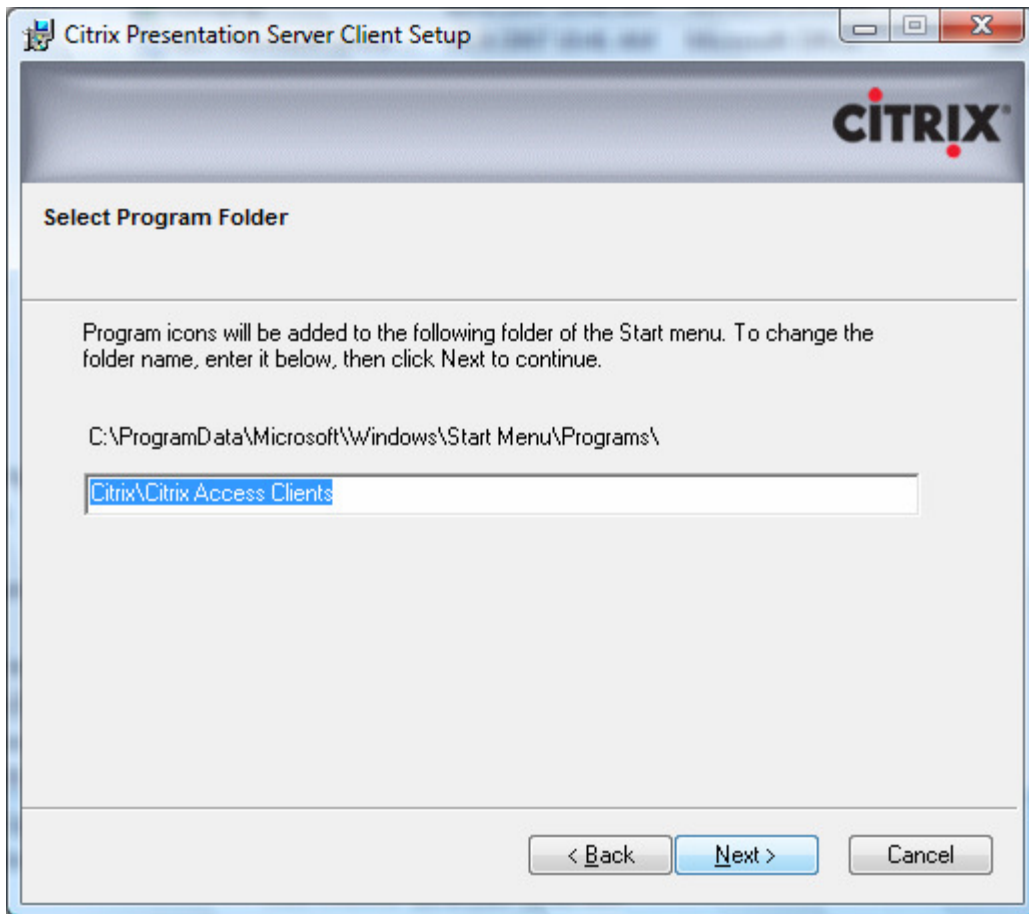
Citrix Presentation Server Client Setup

CITRIX

Select Program Folder

Program icons will be added to the following folder of the Start menu. To change the folder name, enter it below, then click Next to continue.

C:\ProgramData\Microsoft\Windows\Start Menu\Programs\

Citrix\Citrix Access Clients

< Back

Next >

Cancel